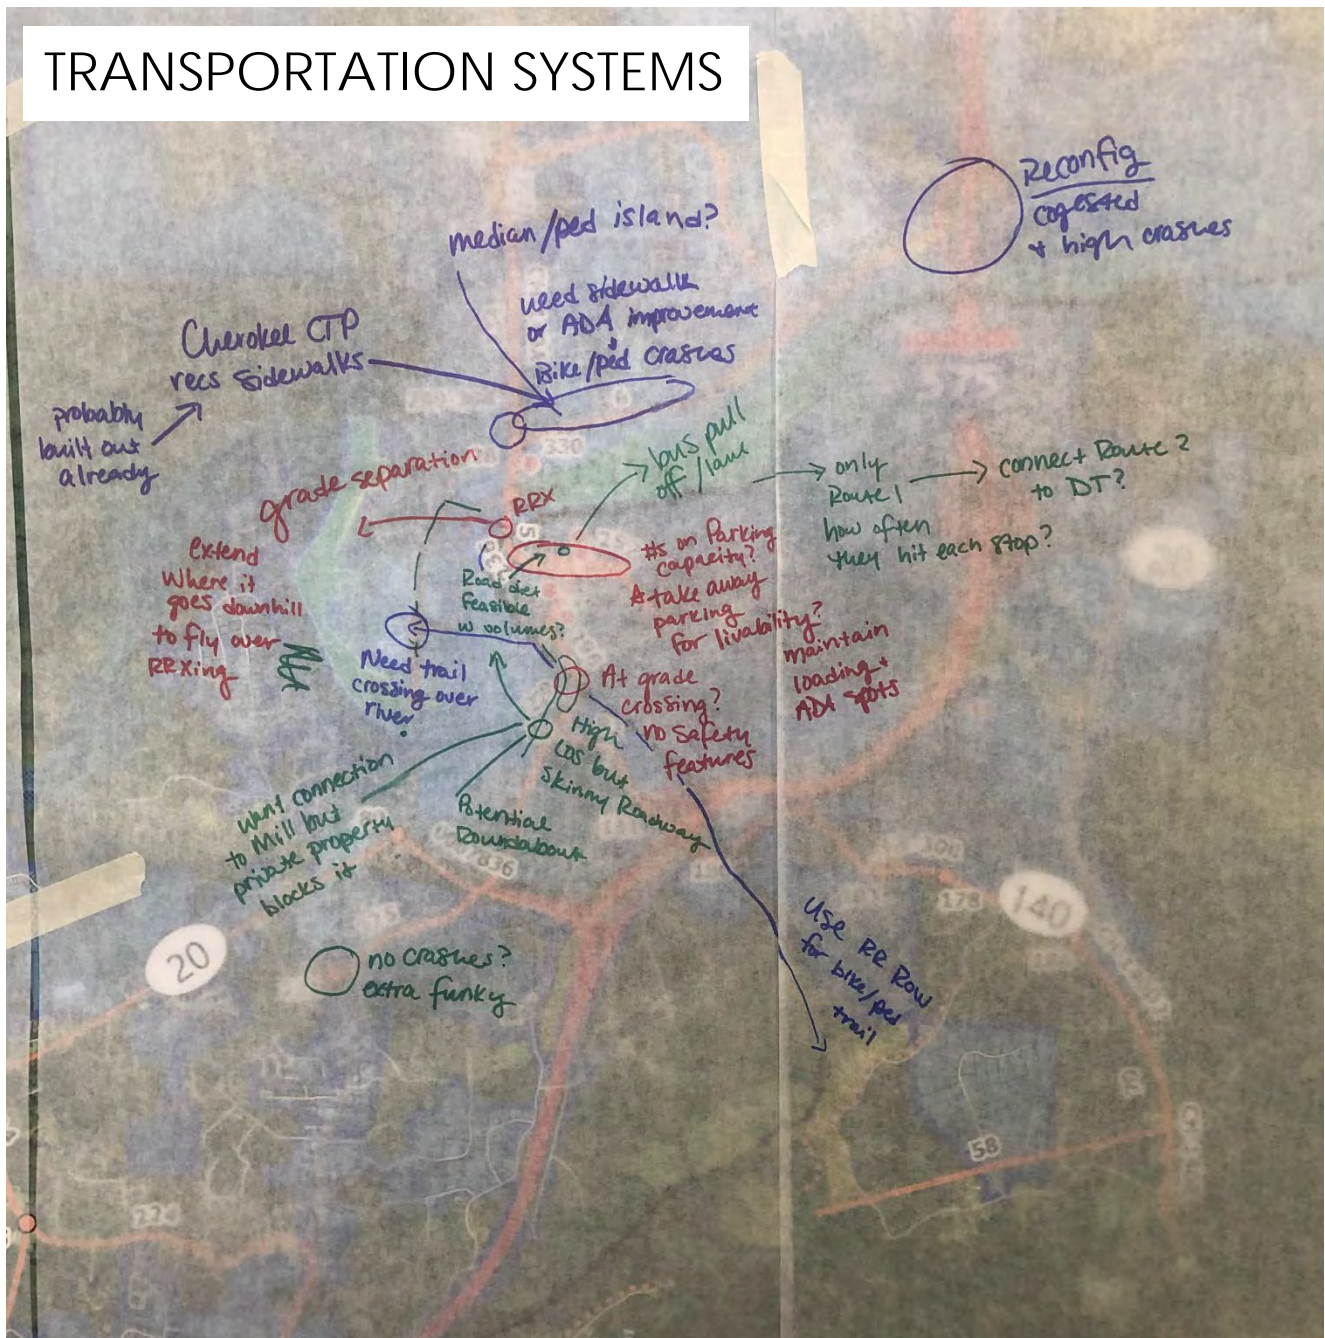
TRANSPORTATION SYSTEMS

Reconfig
congested
+ high crashes

median/ped island?

need sidewalk
or ADA improvement
+
Bike/ped crashes

Cherokee CTP
recs sidewalks

probably
built out
already

grade separation

RRX

bus pull
off/lane

only
Route 1

connect Route 2
to DT?

how often
they hit each stop?

extend
where it
goes downhill
to fly over
RRXing

Road diet
feasible
w volumes?

#s on Parking
capacity?
*take away
parking
for livability?

maintain
loading +
ADA spots

Need trail
crossing over
river

At grade
crossing?
no safety
features

High
LOS but
Skinny Roadway

want connection
to Mill but
private property
blocks it

Potential
Roundabout

Use RR Row
for bike/ped
trail

no crashes?
extra funky

20
140
58
178
330
836
224
300